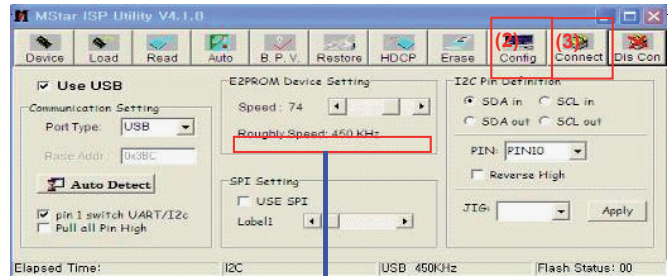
MStar ISP Utility V4.1.8

Device Load Read Auto B. P. V. Restore HDCP Erase (2) Config (3) Connect Dis Con

Use USB

Communication Setting

Port Type: USB

Base Addr: 0x3BC

Auto Detect

pin 1 switch UART/I2c

Pull all Pin High

E2PROM Device Setting

Speed : 74

Roughly Speed: 450 KHz

SPI Setting

USE SPI

Label1

I2C Pin Definition

SDA in SCL in

SDA out SCL out

PIN: PIN10

Reverse High

JIG:

Apply

Elapsed Time: I2C USB 450KHz Flash Status: 00